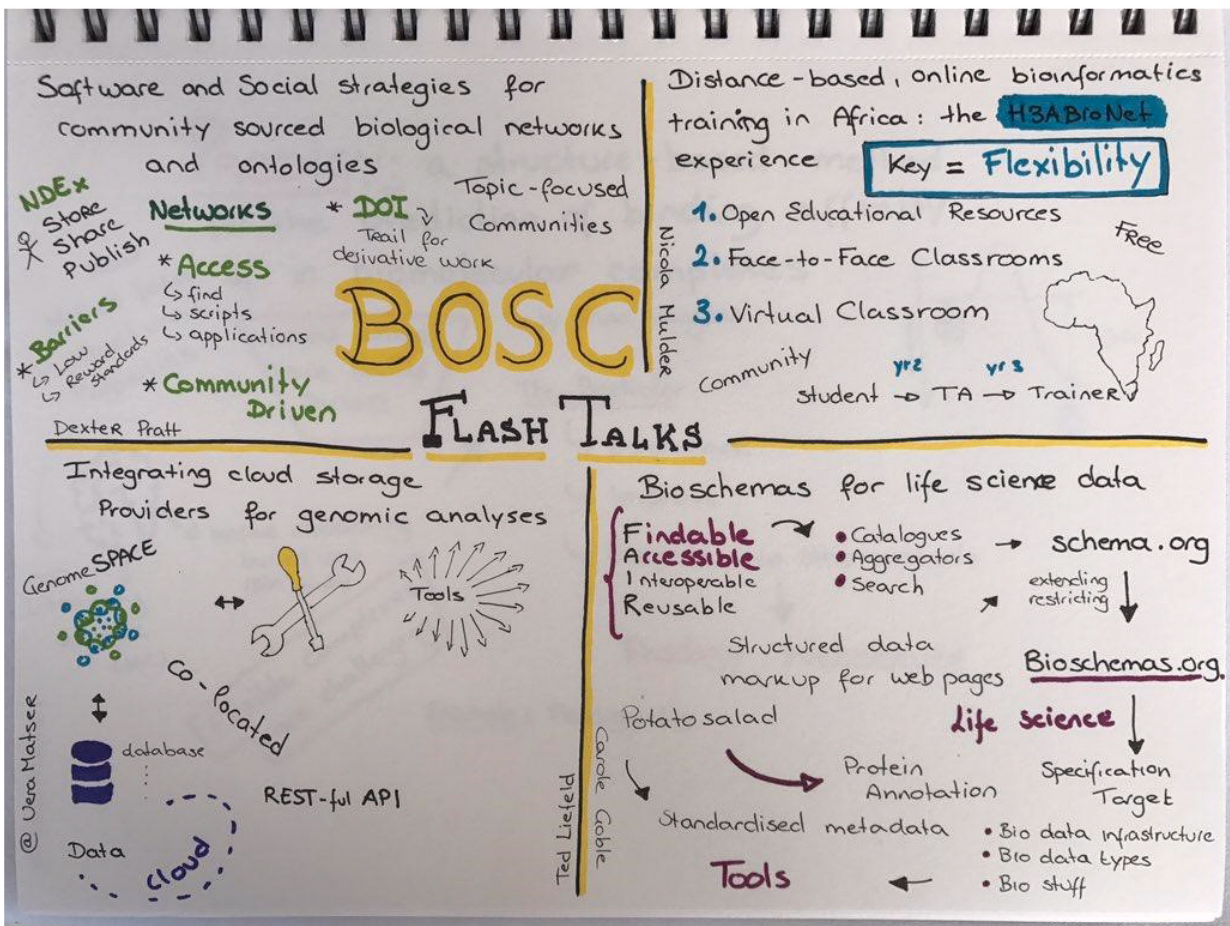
Software and Social strategies for community sourced biological networks and ontologies

NDEx
Store
Share
Publish

Networks

* DOI
Trail for derivative work

Topic-focused Communities

* Access
↳ find
↳ scripts
↳ applications

* Barriers
↳ Low Reward
↳ standards

BOSC

* Community Driven

Dexter Pratt

Distance-based, online bioinformatics training in Africa: the H3ABioNet experience

Key = Flexibility

1. Open Educational Resources
2. Face-to-Face Classrooms
3. Virtual Classroom

Free

Nicola Mulder

Community
yr2 yr3
Student → TA → Trainer

FLASH TALKS

Integrating cloud storage Providers for genomic analyses

GenomeSPACE

Tools

Co-located

database

REST-ful API

Data

Cloud

@ Vera Matser

Ted Liefeld

Bioschemas for life science data

Findable
Accessible
Interoperable
Reusable

• Catalogues
• Aggregators
• Search

schema.org

extending
restricting

Structured data markup for web pages

Bioschemas.org.

Potato salad

Life science

Protein Annotation

Specification Target

Standardised metadata

• Bio data infrastructure
• Bio data types
• Bio stuff

Tools

Carole Goble